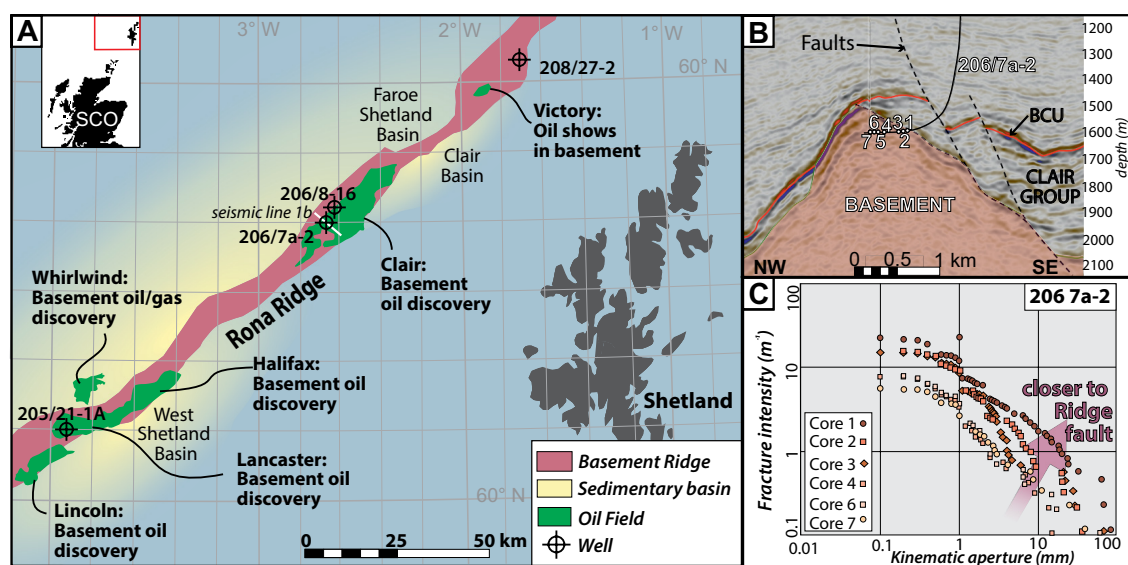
A

SCO

3° W

2° W

1° W

60° N

208/27-2

Faroe Shetland Basin

Victory: Oil shows in basement

Clair Basin

206/8-16

seismic line 1b

206/7a-2

Clair: Basement oil discovery

Whirlwind: Basement oil/gas discovery

Rona Ridge

Halifax: Basement oil discovery

205/21-1A

West Shetland Basin

Lancaster: Basement oil discovery

Shetland

60° N

Lincoln: Basement oil discovery

0 25 50 km

Basement Ridge

Sedimentary basin

Oil Field

Well

B

Faults

206/7a-2

6 4 3 1

7 5 2

BCU

CLAIR GROUP

BASEMENT

NW

0 0.5 1 km

SE

1200
1300
1400
1500
1600
1700
1800
1900
2000
2100
depth (m)

C

206 7a-2

Fracture intensity ($m^{-1}$)

100
10
1
0.1

closer to Ridge fault

Core 1
Core 2
Core 3
Core 4
Core 6
Core 7

0.01 0.1 1 10 100

Kinematic aperture (mm)